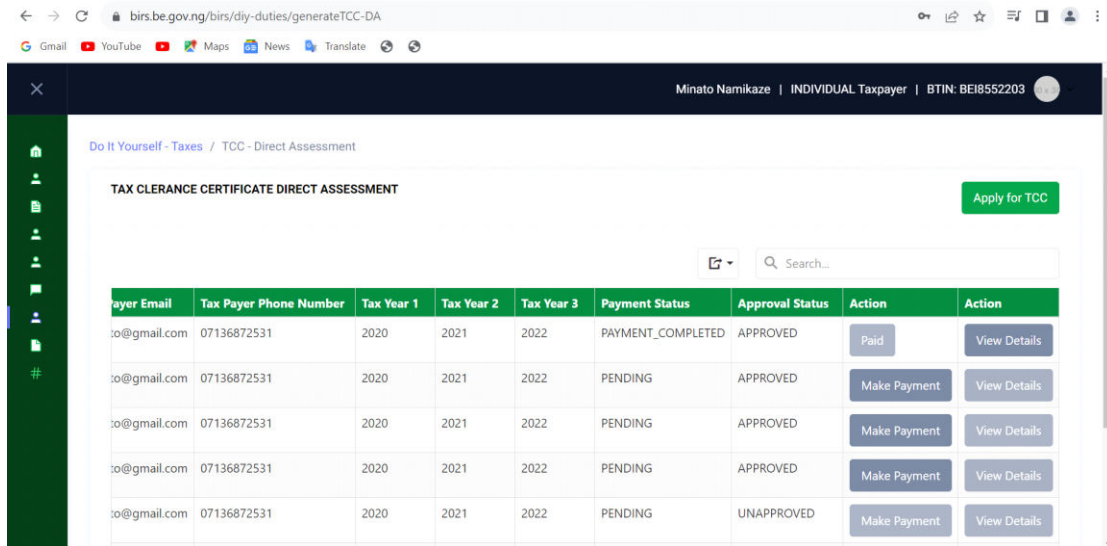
birs.be.gov.ng/birs/diy-duties/generateTCC-DA

Gmail YouTube Maps News Translate

Minato Namikaze | INDIVIDUAL Taxpayer | BTIN: BEI8552203

Do It Yourself - Taxes / TCC - Direct Assessment

TAX CLEARANCE CERTIFICATE DIRECT ASSESSMENT

Apply for TCC

Search...

| ayer Email | Tax Payer Phone Number | Tax Year 1 | Tax Year 2 | Tax Year 3 | Payment Status | Approval Status | Action | Action |
|---|---|---|---|---|---|---|---|---|
| o@gmail.com | 07136872531 | 2020 | 2021 | 2022 | PAYMENT_COMPLETED | APPROVED | Paid | View Details |
| o@gmail.com | 07136872531 | 2020 | 2021 | 2022 | PENDING | APPROVED | Make Payment | View Details |
| o@gmail.com | 07136872531 | 2020 | 2021 | 2022 | PENDING | APPROVED | Make Payment | View Details |
| o@gmail.com | 07136872531 | 2020 | 2021 | 2022 | PENDING | APPROVED | Make Payment | View Details |
| o@gmail.com | 07136872531 | 2020 | 2021 | 2022 | PENDING | UNAPPROVED | Make Payment | View Details |